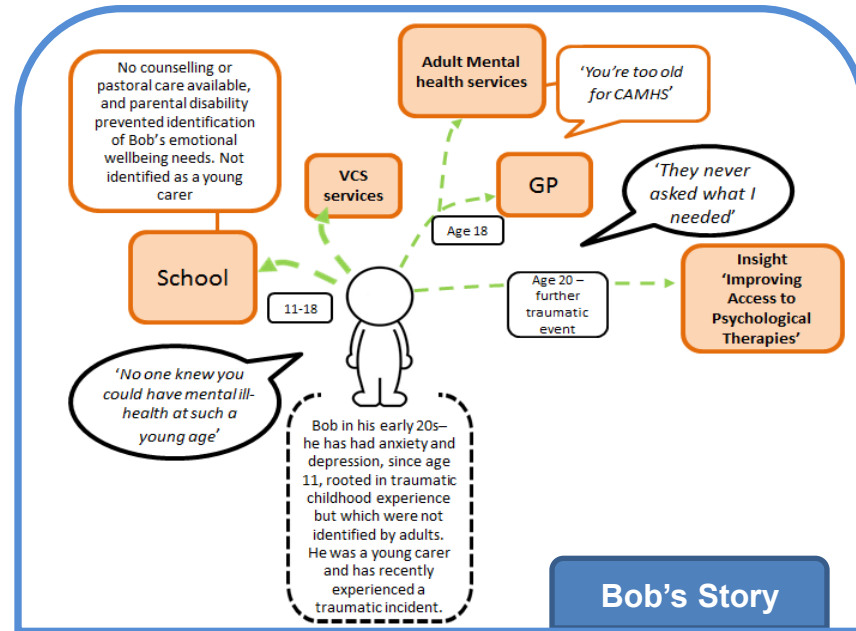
No counselling or pastoral care available, and parental disability prevented identification of Bob's emotional wellbeing needs. Not identified as a young carer

Adult Mental health services

'You're too old for CAMHS'

VCS services

GP

'They never asked what I needed'

Age 18

School

11-18

Age 20 – further traumatic event

Insight 'Improving Access to Psychological Therapies'

'No one knew you could have mental ill-health at such a young age'

Bob in his early 20s– he has had anxiety and depression, since age 11, rooted in traumatic childhood experience but which were not identified by adults. He was a young carer and has recently experienced a traumatic incident.

Bob's Story